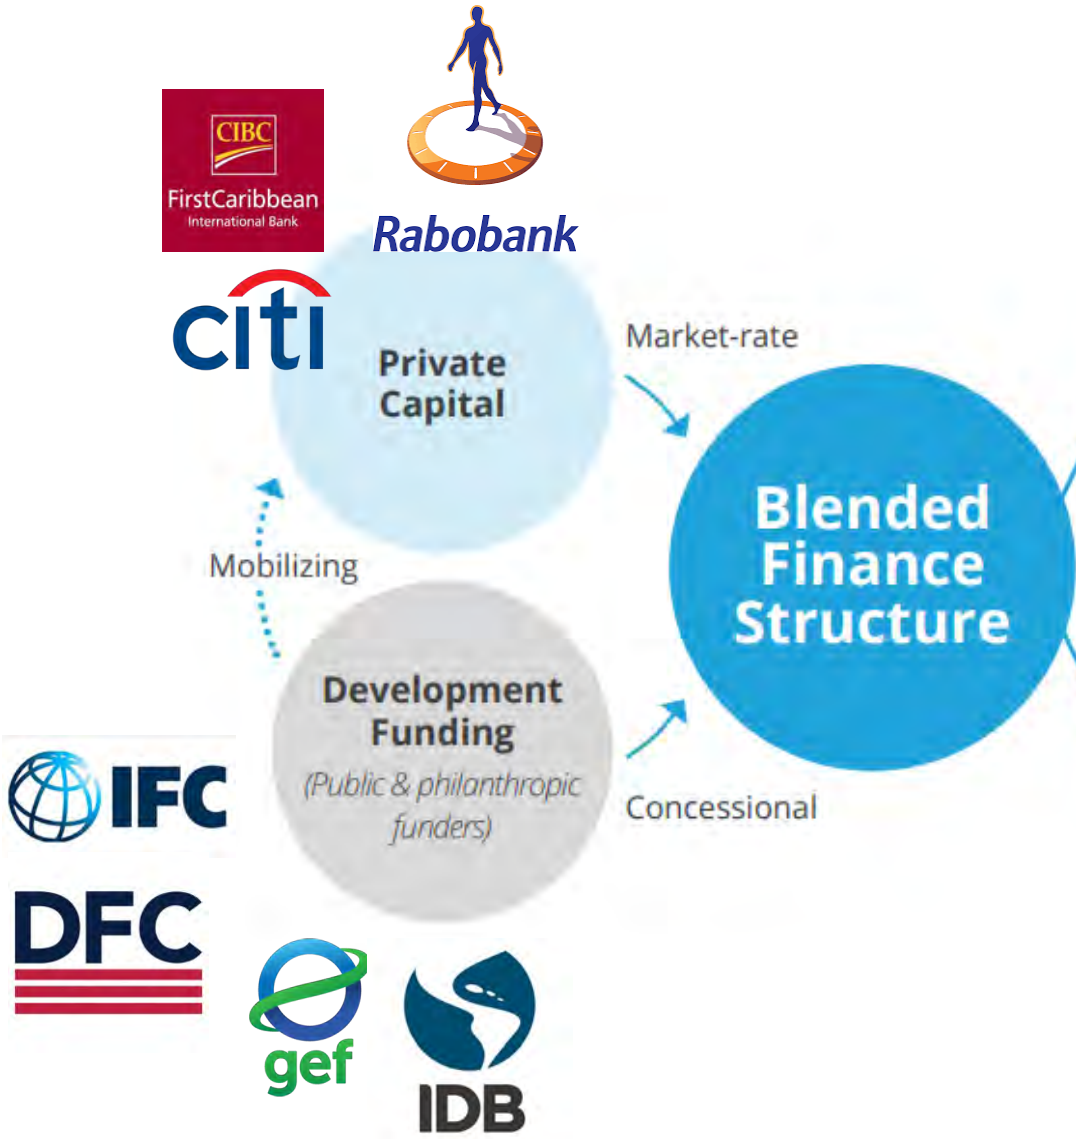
CIBC
FirstCaribbean
International Bank

Rabobank

citi

Private Capital

Market-rate

Blended Finance Structure

Mobilizing

Development Funding
(Public & philanthropic funders)

Concessional

IFC

DFC

gef

IDB